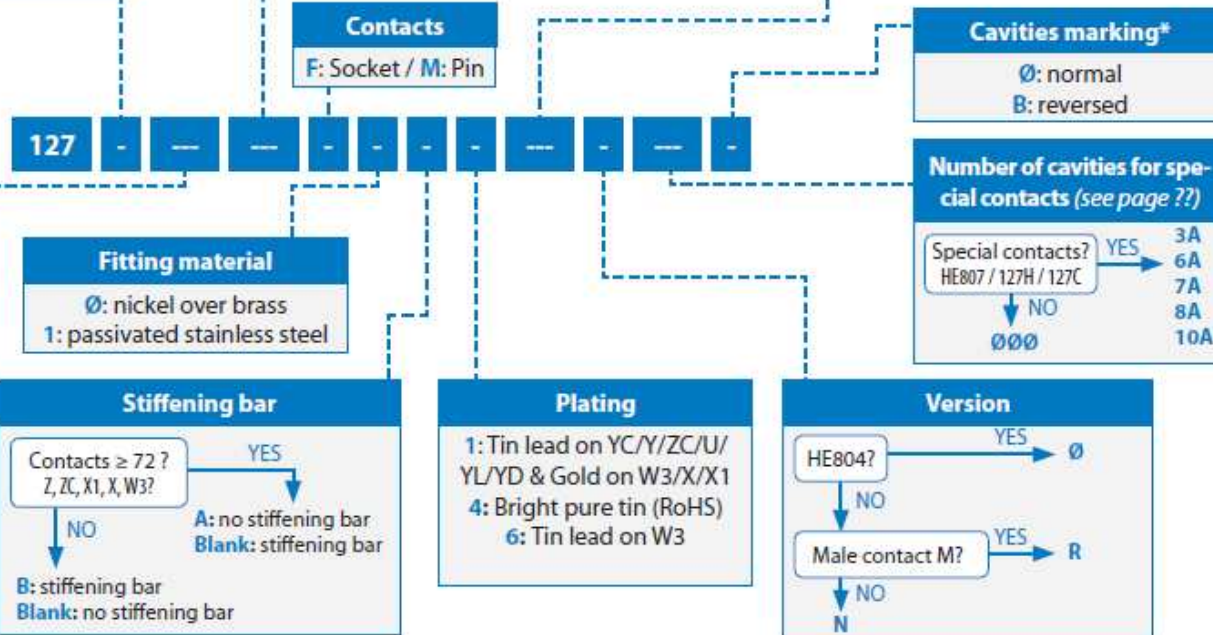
Contacts
F: Socket / M: Pin

Cavities marking*
Ø: normal
B: reversed

127 - --- --- - - - - --- - --- -

Number of cavities for special contacts (see page ??)
Special contacts? HE807 / 127H / 127C
YES
3A
6A
7A
8A
10A
NO
ØØØ

Fitting material
Ø: nickel over brass
1: passivated stainless steel

Stiffening bar
Contacts ≥ 72 ? Z, ZC, X1, X, W3?
YES
A: no stiffening bar
Blank: stiffening bar
NO
B: stiffening bar
Blank: no stiffening bar

Plating
1: Tin lead on YC/Y/ZC/U/YL/YD & Gold on W3/X/X1
4: Bright pure tin (RoHS)
6: Tin lead on W3

Version
HE804?
YES
Ø
NO
Male contact M?
YES
R
NO
N